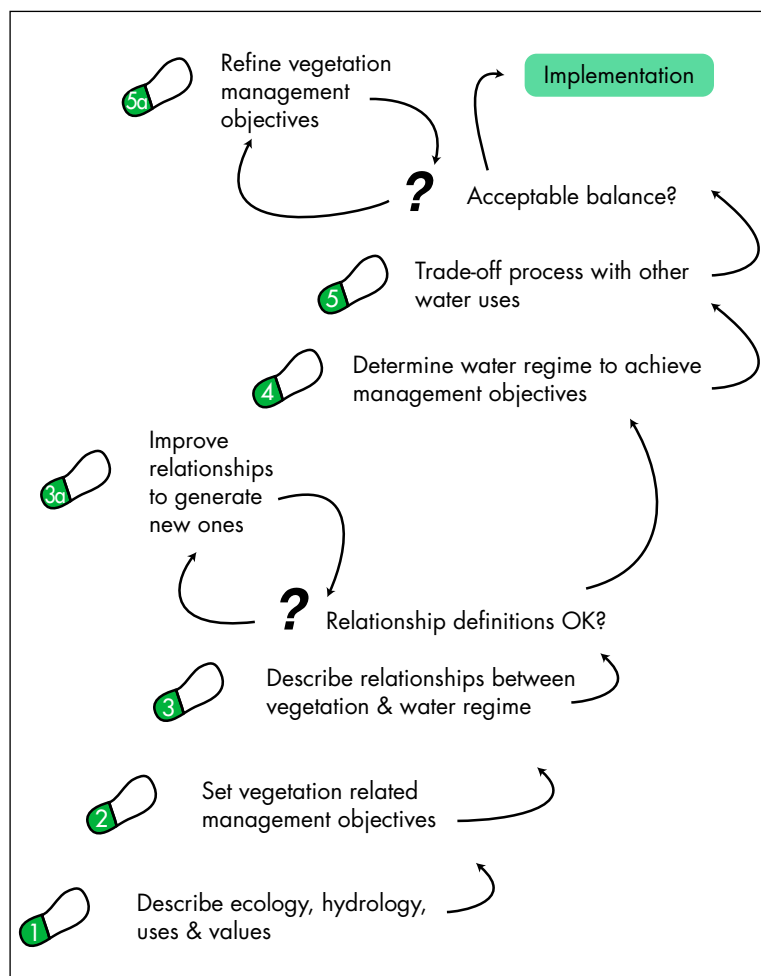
5a
Refine vegetation management objectives

Implementation

?
Acceptable balance?

5
Trade-off process with other water uses

4
Determine water regime to achieve management objectives

3a
Improve relationships to generate new ones

?
Relationship definitions OK?

3
Describe relationships between vegetation & water regime

2
Set vegetation related management objectives

1
Describe ecology, hydrology, uses & values